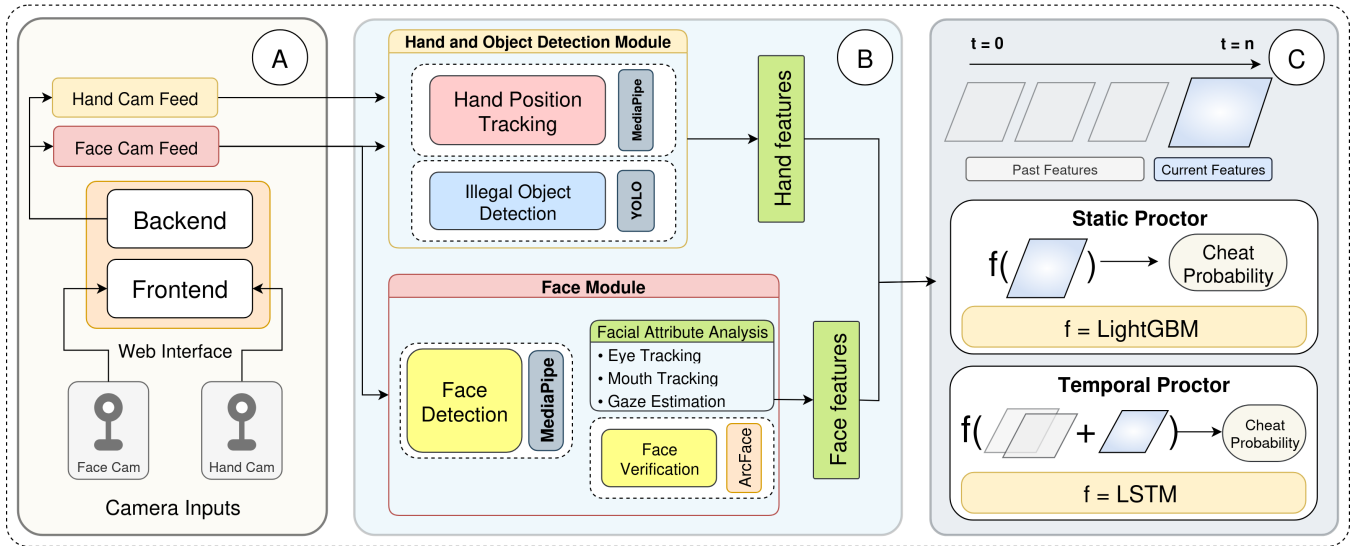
A

Hand Cam Feed

Face Cam Feed

Backend

Frontend

Web Interface

Face Cam

Hand Cam

Camera Inputs

Hand and Object Detection Module

B

Hand Position Tracking

MediaPipe

Illegal Object Detection

YOLO

Hand features

Face Module

Face Detection

MediaPipe

Facial Attribute Analysis
• Eye Tracking
• Mouth Tracking
• Gaze Estimation

Face Verification

ArcFace

Face features

t = 0

t = n

C

Past Features

Current Features

Static Proctor

f( )

Cheat Probability

f = LightGBM

Temporal Proctor

f( + )

Cheat Probability

f = LSTM